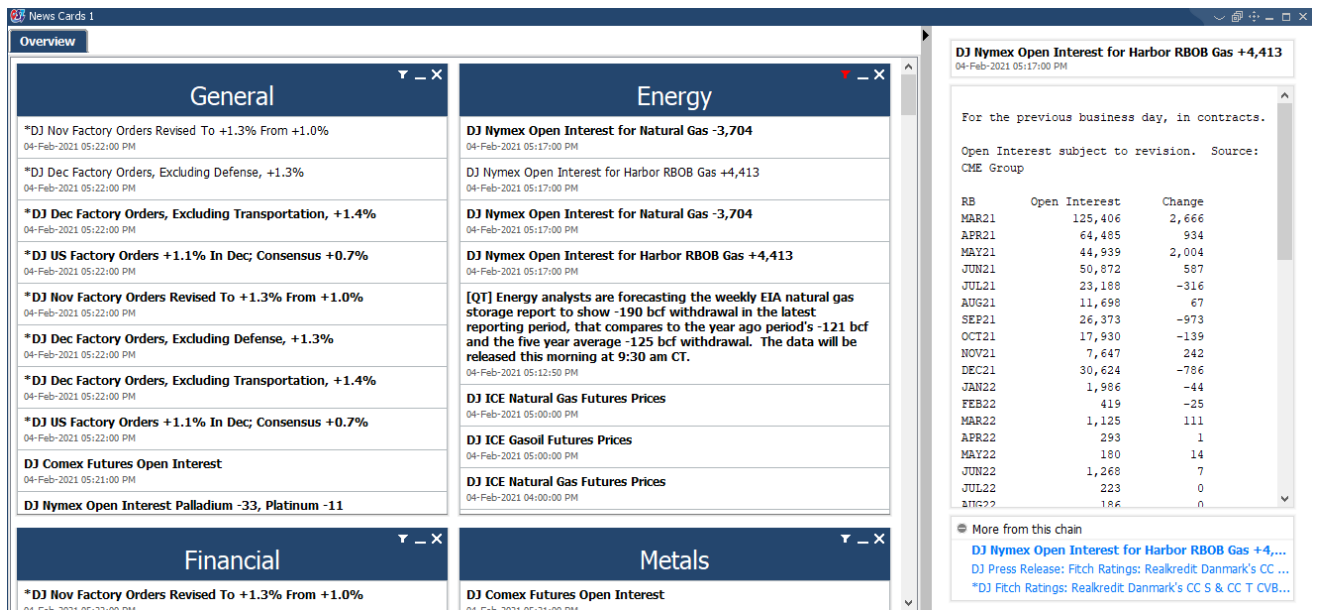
News Cards 1

Overview

General

*DJ Nov Factory Orders Revised To +1.3% From +1.0%
04-Feb-2021 05:22:00 PM

*DJ Dec Factory Orders, Excluding Defense, +1.3%
04-Feb-2021 05:22:00 PM

*DJ Dec Factory Orders, Excluding Transportation, +1.4%
04-Feb-2021 05:22:00 PM

*DJ US Factory Orders +1.1% In Dec; Consensus +0.7%
04-Feb-2021 05:22:00 PM

*DJ Nov Factory Orders Revised To +1.3% From +1.0%
04-Feb-2021 05:22:00 PM

*DJ Dec Factory Orders, Excluding Defense, +1.3%
04-Feb-2021 05:22:00 PM

*DJ Dec Factory Orders, Excluding Transportation, +1.4%
04-Feb-2021 05:22:00 PM

*DJ US Factory Orders +1.1% In Dec; Consensus +0.7%
04-Feb-2021 05:22:00 PM

DJ Comex Futures Open Interest
04-Feb-2021 05:21:00 PM

DJ Nymex Open Interest Palladium -33, Platinum -11

Energy

DJ Nymex Open Interest for Natural Gas -3,704
04-Feb-2021 05:17:00 PM

DJ Nymex Open Interest for Harbor RBOB Gas +4,413
04-Feb-2021 05:17:00 PM

DJ Nymex Open Interest for Natural Gas -3,704
04-Feb-2021 05:17:00 PM

DJ Nymex Open Interest for Harbor RBOB Gas +4,413
04-Feb-2021 05:17:00 PM

[QT] Energy analysts are forecasting the weekly EIA natural gas storage report to show -190 bcf withdrawal in the latest reporting period, that compares to the year ago period's -121 bcf and the five year average -125 bcf withdrawal. The data will be released this morning at 9:30 am CT.
04-Feb-2021 05:12:50 PM

DJ ICE Natural Gas Futures Prices
04-Feb-2021 05:00:00 PM

DJ ICE Gasoil Futures Prices
04-Feb-2021 05:00:00 PM

DJ ICE Natural Gas Futures Prices
04-Feb-2021 04:00:00 PM

Financial

*DJ Nov Factory Orders Revised To +1.3% From +1.0%

Metals

DJ Comex Futures Open Interest

DJ Nymex Open Interest for Harbor RBOB Gas +4,413
04-Feb-2021 05:17:00 PM

For the previous business day, in contracts.

Open Interest subject to revision. Source: CME Group

| RB | Open Interest | Change |
|---|---|---|
| MAR21 | 125,406 | 2,666 |
| APR21 | 64,485 | 934 |
| MAY21 | 44,939 | 2,004 |
| JUN21 | 50,872 | 587 |
| JUL21 | 23,188 | -316 |
| AUG21 | 11,698 | 67 |
| SEP21 | 26,373 | -973 |
| OCT21 | 17,930 | -139 |
| NOV21 | 7,647 | 242 |
| DEC21 | 30,624 | -786 |
| JAN22 | 1,986 | -44 |
| FEB22 | 419 | -25 |
| MAR22 | 1,125 | 111 |
| APR22 | 293 | 1 |
| MAY22 | 180 | 14 |
| JUN22 | 1,268 | 7 |
| JUL22 | 223 | 0 |
| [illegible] | 186 | 0 |

More from this chain
DJ Nymex Open Interest for Harbor RBOB Gas +4,...
DJ Press Release: Fitch Ratings: Realkredit Danmark's CC ...
*DJ Fitch Ratings: Realkredit Danmark's CC S & CC T CVB...